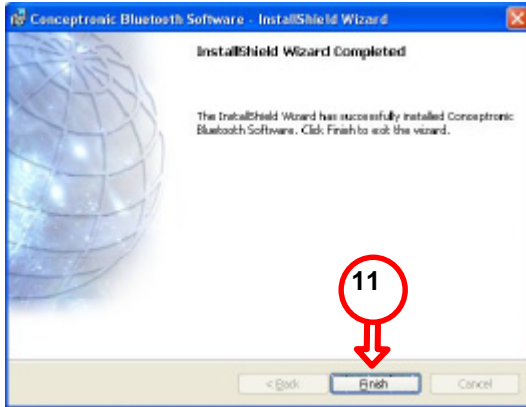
Conceptronic Bluetooth Software - InstallShield Wizard

InstallShield Wizard Completed

The InstallShield Wizard has successfully installed Conceptronic Bluetooth Software. Click Finish to exit the wizard.

11

< Back
Finish
Cancel